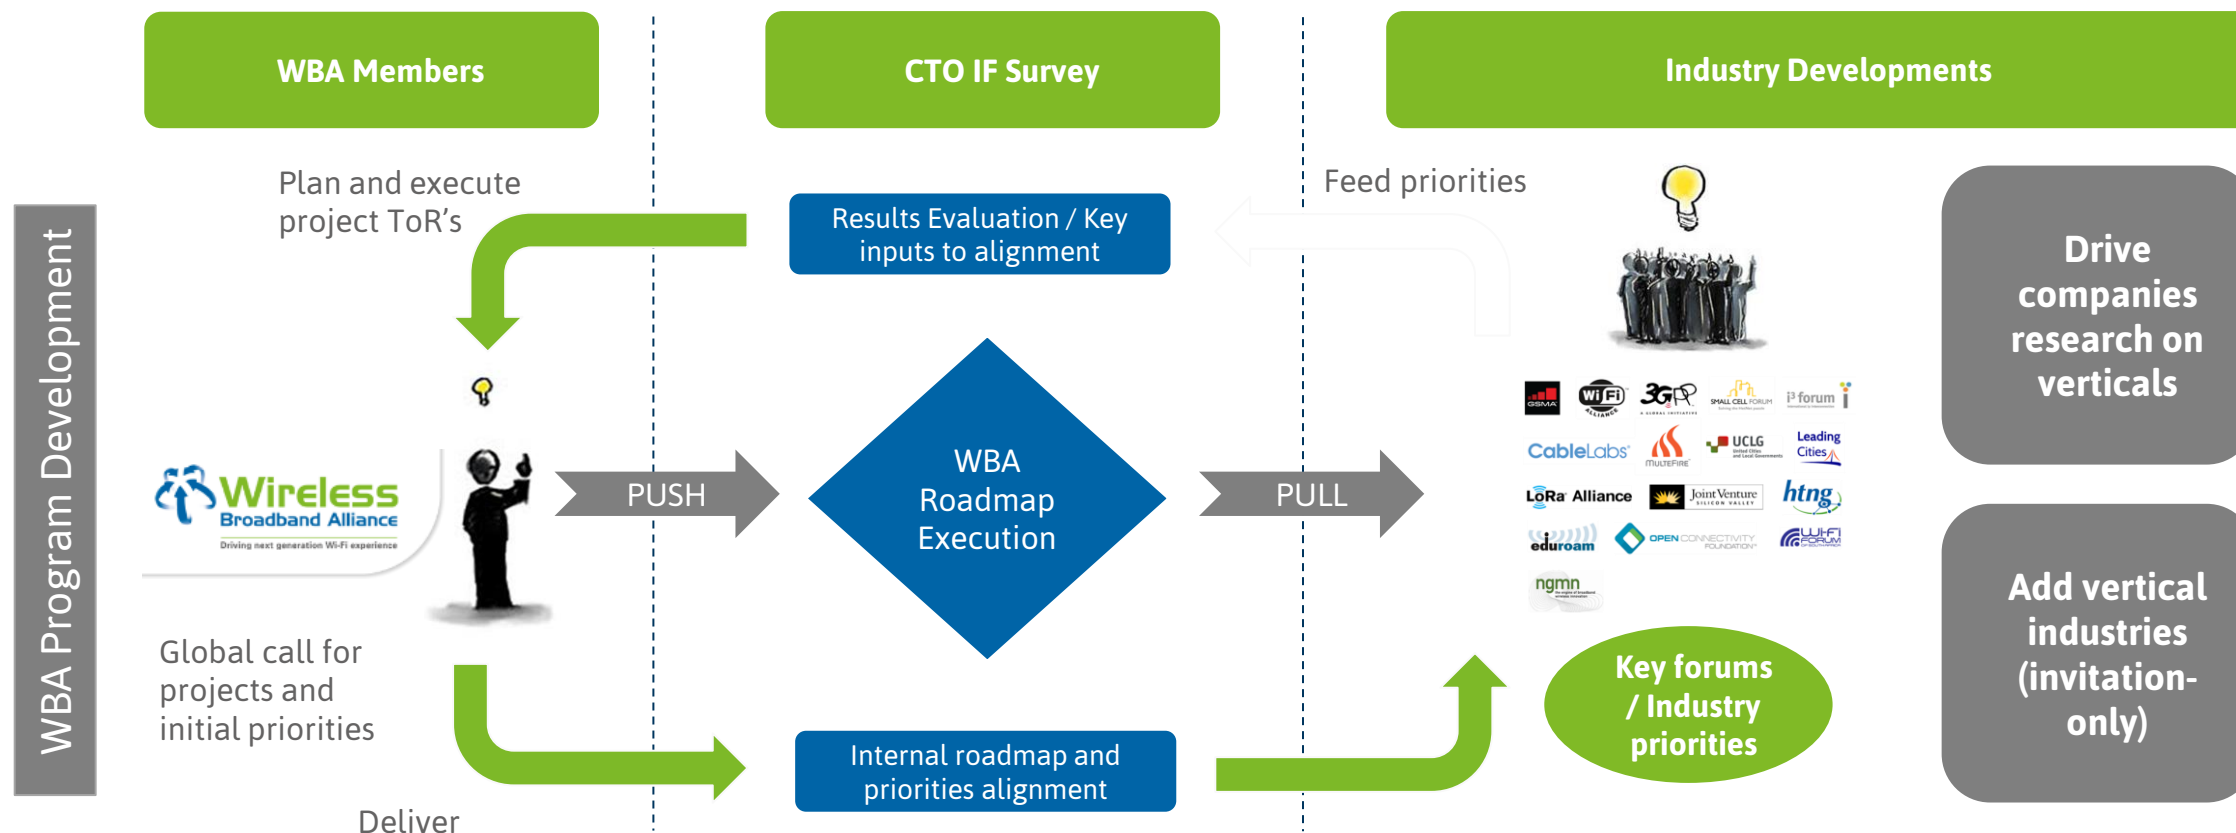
WBA Members

CTO IF Survey

Industry Developments

WBA Program Development

Plan and execute project ToR's

Results Evaluation / Key inputs to alignment

Feed priorities

Drive companies research on verticals

Wireless Broadband Alliance
Driving next generation Wi-Fi experience

PUSH

WBA Roadmap Execution

PULL

GSMA
Wi-Fi Alliance
3GPP
Small Cell Forum
forum
CableLabs
MulteFire
UCLG
Leading Cities
LoRa Alliance
Joint Venture Silicon Valley
htng
eduroam
Open Connectivity Foundation
Wi-Fi Forum
ngmn

Add vertical industries (invitation-only)

Global call for projects and initial priorities

Internal roadmap and priorities alignment

Key forums / Industry priorities

Deliver